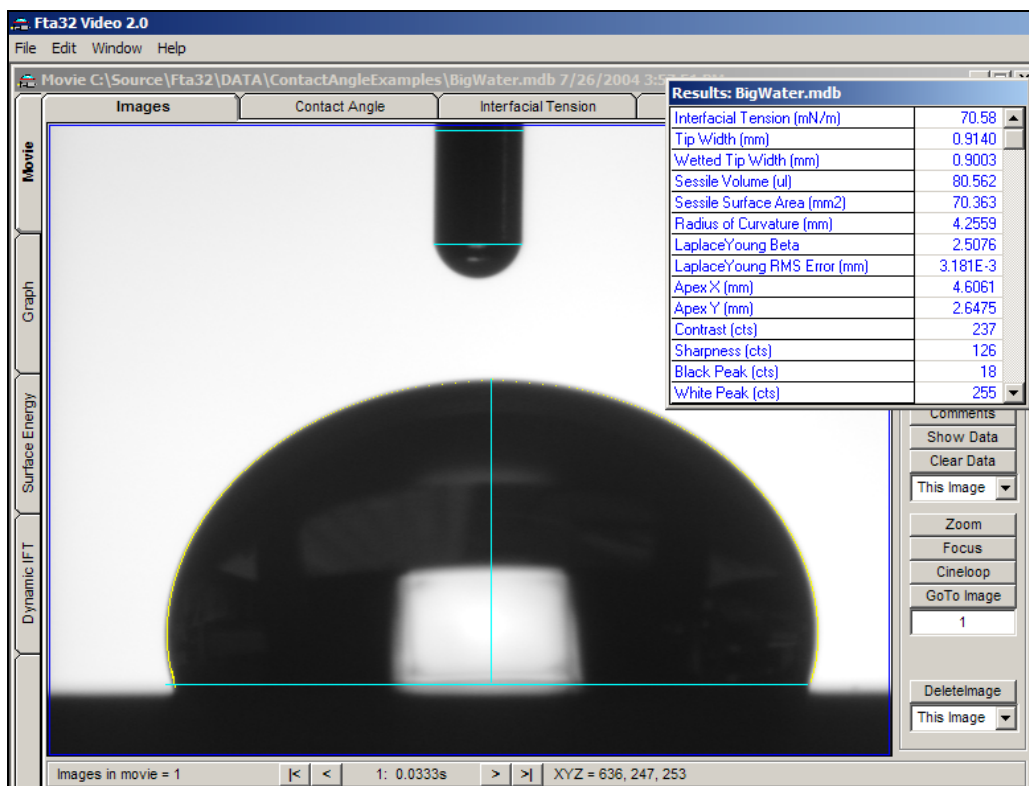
Fta32 Video 2.0
File Edit Window Help
Movie C:\Source\Fta32\DATA\ContactAngleExamples\BigWater.mdb 7/26/2004 3:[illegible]

Images | Contact Angle | Interfacial Tension

Movie
Graph
Surface Energy
Dynamic IFT

Results: BigWater.mdb

| | |
|---|---|
| Interfacial Tension (mN/m) | 70.58 |
| Tip Width (mm) | 0.9140 |
| Wetted Tip Width (mm) | 0.9003 |
| Sessile Volume (ul) | 80.562 |
| Sessile Surface Area (mm2) | 70.363 |
| Radius of Curvature (mm) | 4.2559 |
| LaplaceYoung Beta | 2.5076 |
| LaplaceYoung RMS Error (mm) | 3.181E-3 |
| Apex X (mm) | 4.6061 |
| Apex Y (mm) | 2.6475 |
| Contrast (cts) | 237 |
| Sharpness (cts) | 126 |
| Black Peak (cts) | 18 |
| White Peak (cts) | 255 |

Comments
Show Data
Clear Data
This Image
Zoom
Focus
Cineloop
GoTo Image
1
DeleteImage
This Image

Images in movie = 1 |< < 1: 0.0333s > >| XYZ = 636, 247, 253